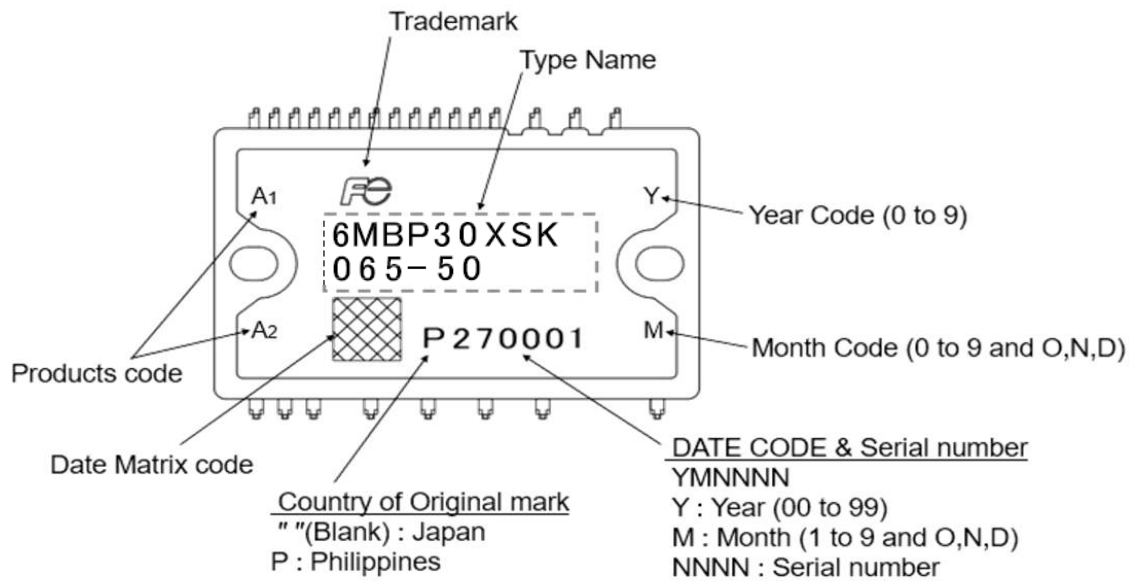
Trademark

Type Name

$A_1$

Y

Year Code (0 to 9)

6MBP30XSK
065-50

$A_2$

P270001

M

Month Code (0 to 9 and O,N,D)

Products code

Date Matrix code

Country of Original mark
" "(Blank) : Japan
P : Philippines

DATE CODE & Serial number
YMNNNN
Y : Year (00 to 99)
M : Month (1 to 9 and O,N,D)
NNNN : Serial number